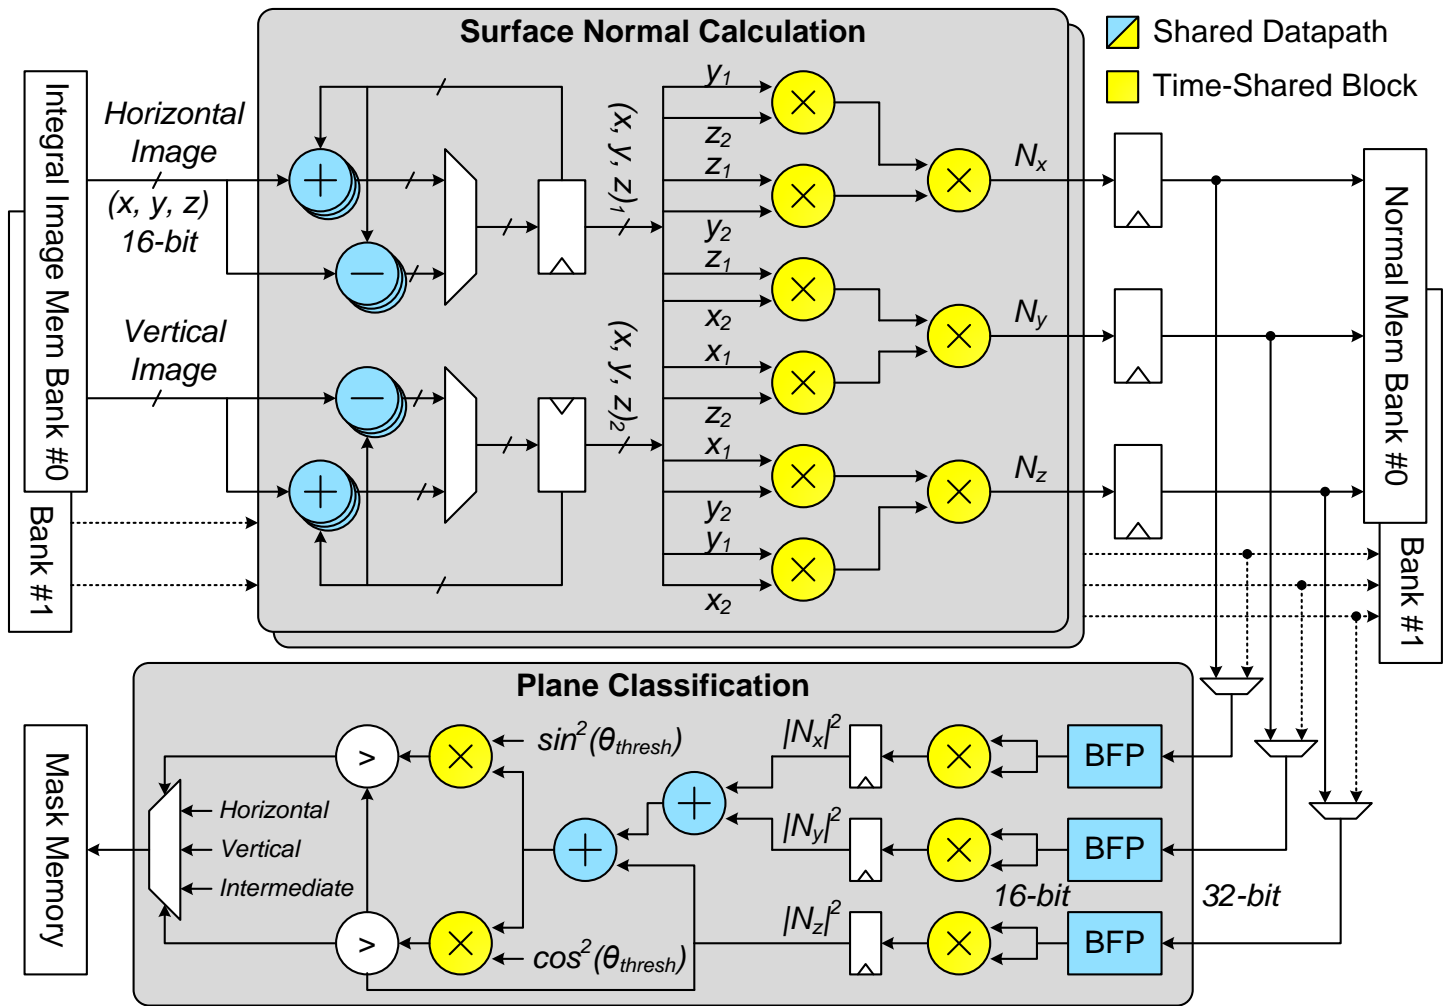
Surface Normal Calculation

Shared Datapath

Time-Shared Block

Integral Image Mem Bank #0

Bank #1

Horizontal Image

(x, y, z) 16-bit

Vertical Image

$(x, y, z)_1$

$(x, y, z)_2$

$y_1$

$z_2$

$z_1$

$y_2$

$z_1$

$x_2$

$x_1$

$z_2$

$x_1$

$y_2$

$y_1$

$x_2$

$N_x$

$N_y$

$N_z$

Normal Mem Bank #0

Bank #1

Plane Classification

Mask Memory

>

>

$sin^2(\theta_{thresh})$

$cos^2(\theta_{thresh})$

Horizontal

Vertical

Intermediate

$|N_x|^2$

$|N_y|^2$

$|N_z|^2$

BFP

BFP

BFP

16-bit

32-bit